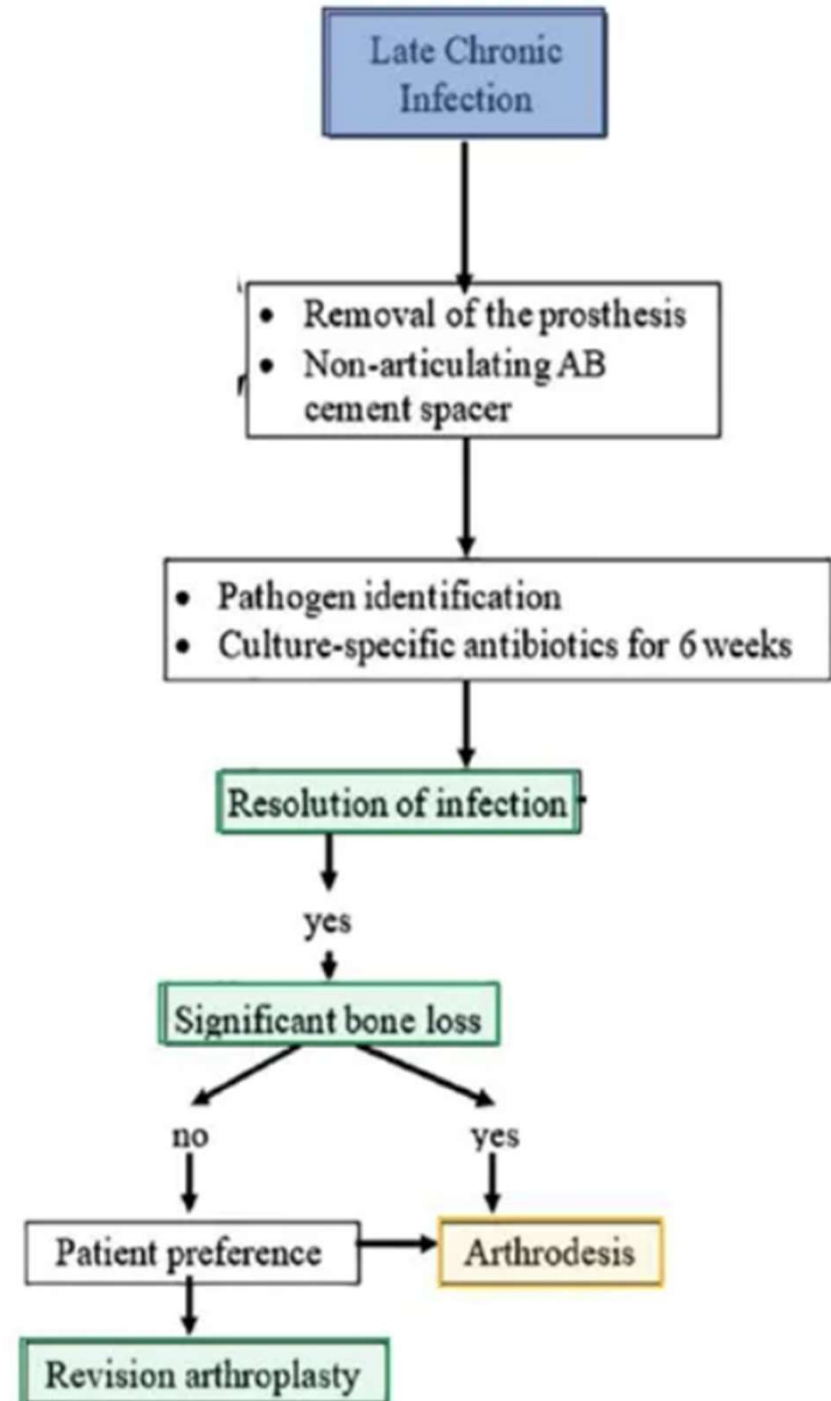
Late Chronic Infection

- Removal of the prosthesis
- Non-articulating AB cement spacer

- Pathogen identification
- Culture-specific antibiotics for 6 weeks

Resolution of infection

yes

Significant bone loss

no

yes

Patient preference

Arthrodesis

Revision arthroplasty